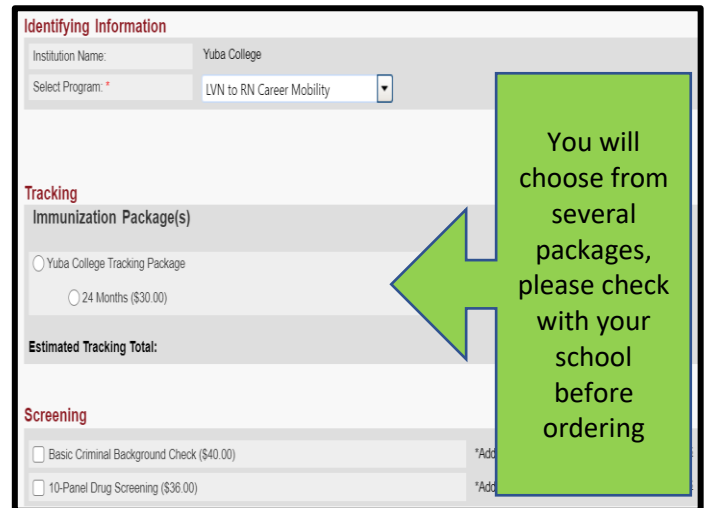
Identifying Information

Institution Name: Yuba College

Select Program: * LVN to RN Career Mobility

Tracking

Immunization Package(s)

Yuba College Tracking Package

24 Months ($30.00)

Estimated Tracking Total:

Screening

Basic Criminal Background Check ($40.00) *Add

10-Panel Drug Screening ($36.00) *Add

You will choose from several packages, please check with your school before ordering